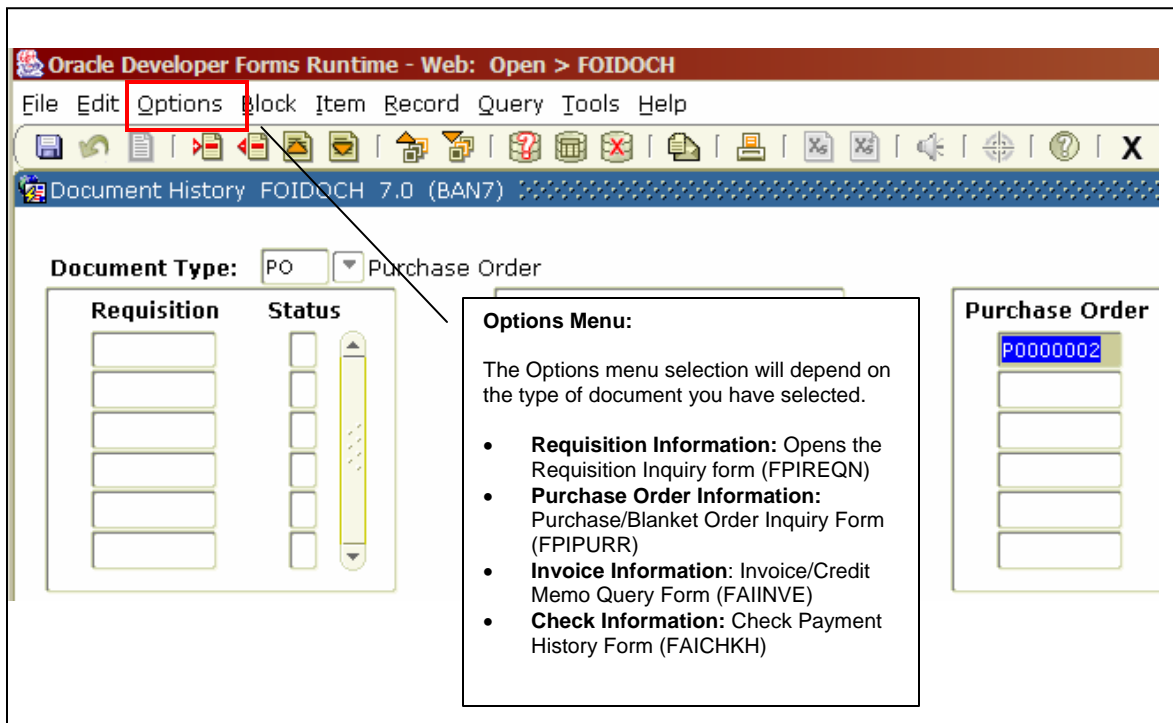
Oracle Developer Forms Runtime - Web: Open > FOIDOCH

File Edit Options Block Item Record Query Tools Help

X

Document History FOIDOCH 7.0 (BAN7)

Document Type: PO Purchase Order

Requisition Status

Purchase Order

P0000002

Options Menu:

The Options menu selection will depend on the type of document you have selected.

- **Requisition Information:** Opens the Requisition Inquiry form (FPIREQN)
- **Purchase Order Information:** Purchase/Blanket Order Inquiry Form (FPIPURR)
- **Invoice Information**: Invoice/Credit Memo Query Form (FAIINVE)
- **Check Information:** Check Payment History Form (FAICHKH)